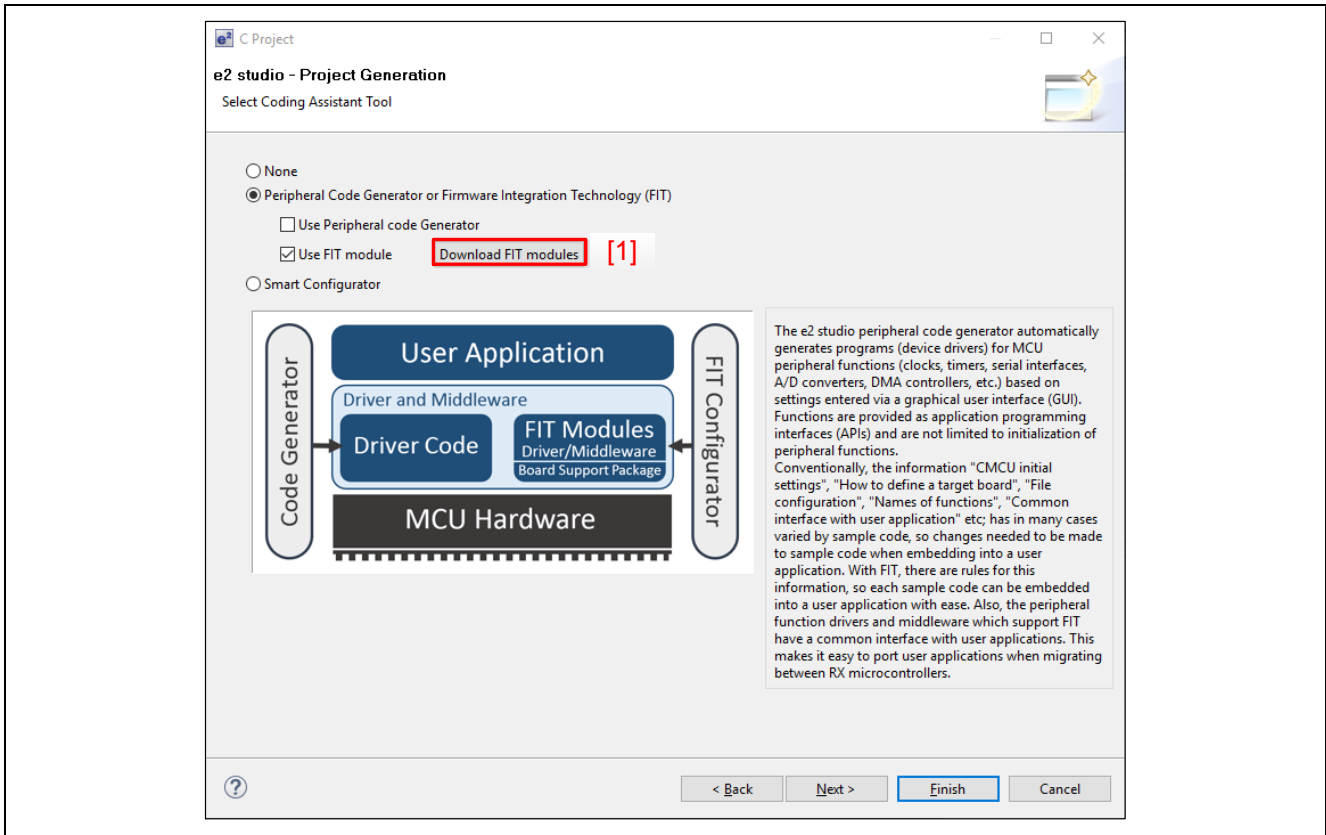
C Project

e2 studio - Project Generation

Select Coding Assistant Tool

None

Peripheral Code Generator or Firmware Integration Technology (FIT)

Use Peripheral code Generator

Use FIT module

Download FIT modules

[1]

Smart Configurator

Code Generator

User Application

Driver and Middleware

Driver Code

FIT Modules

Driver/Middleware

Board Support Package

MCU Hardware

FIT Configurator

The e2 studio peripheral code generator automatically generates programs (device drivers) for MCU peripheral functions (clocks, timers, serial interfaces, A/D converters, DMA controllers, etc.) based on settings entered via a graphical user interface (GUI). Functions are provided as application programming interfaces (APIs) and are not limited to initialization of peripheral functions.
Conventionally, the information "CMCU initial settings", "How to define a target board", "File configuration", "Names of functions", "Common interface with user application" etc; has in many cases varied by sample code, so changes needed to be made to sample code when embedding into a user application. With FIT, there are rules for this information, so each sample code can be embedded into a user application with ease. Also, the peripheral function drivers and middleware which support FIT have a common interface with user applications. This makes it easy to port user applications when migrating between RX microcontrollers.

?

< Back

Next >

Finish

Cancel